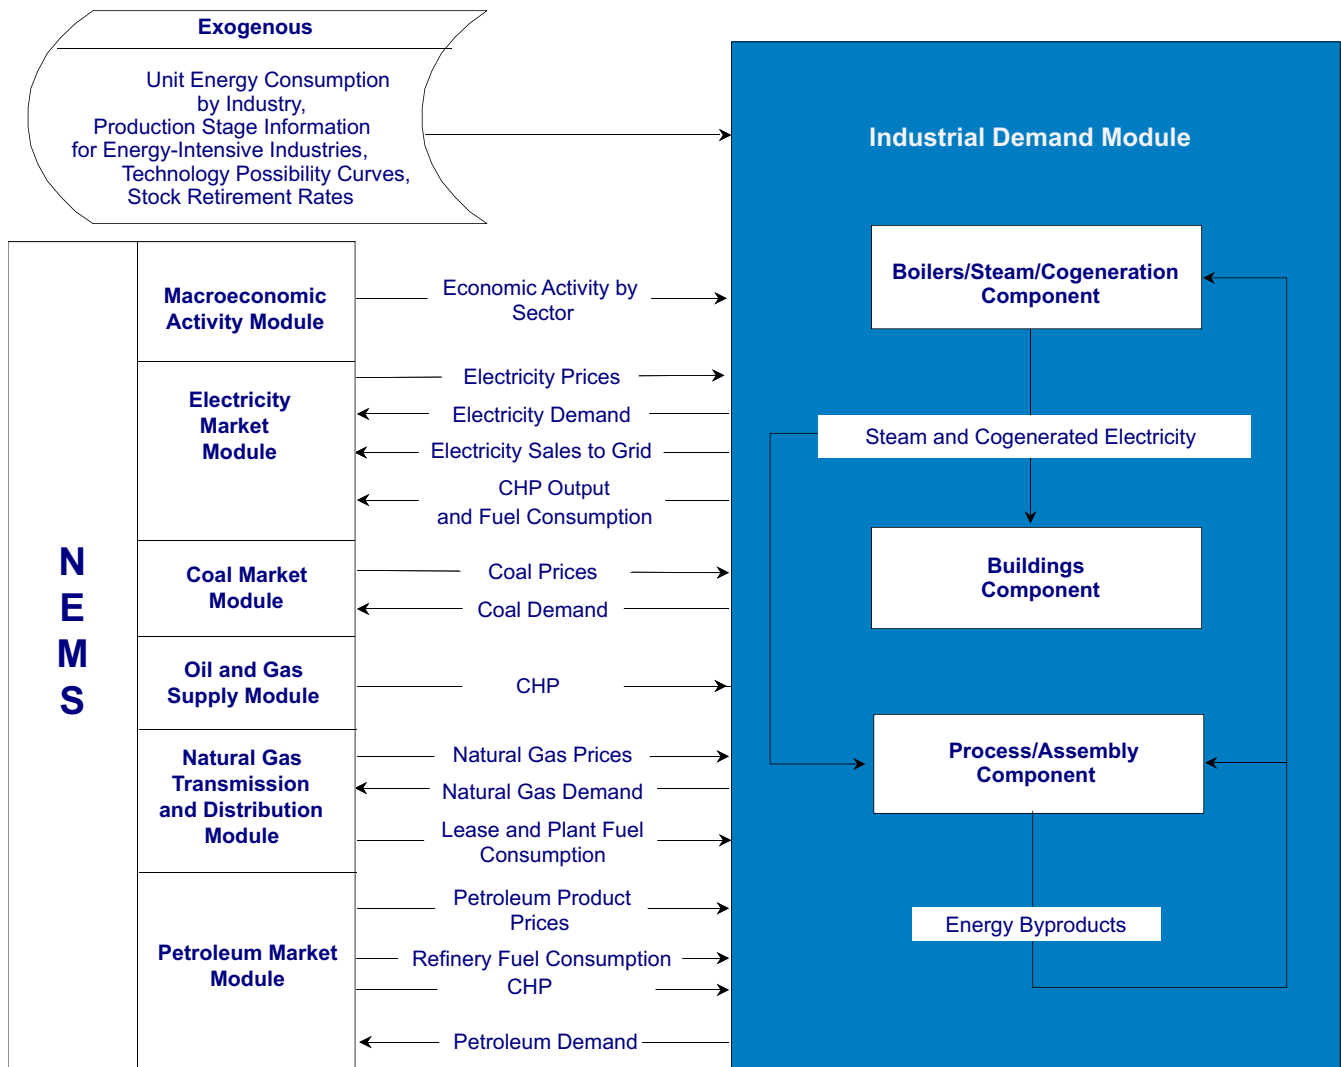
Exogenous

Unit Energy Consumption by Industry, Production Stage Information for Energy-Intensive Industries, Technology Possibility Curves, Stock Retirement Rates

Industrial Demand Module

Boilers/Steam/Cogeneration Component

Steam and Cogenerated Electricity

Buildings Component

Process/Assembly Component

Energy Byproducts

NEMS

Macroeconomic Activity Module

Economic Activity by Sector

Electricity Market Module

Electricity Prices

Electricity Demand

Electricity Sales to Grid

CHP Output and Fuel Consumption

Coal Market Module

Coal Prices

Coal Demand

Oil and Gas Supply Module

CHP

Natural Gas Transmission and Distribution Module

Natural Gas Prices

Natural Gas Demand

Lease and Plant Fuel Consumption

Petroleum Market Module

Petroleum Product Prices

Refinery Fuel Consumption

CHP

Petroleum Demand